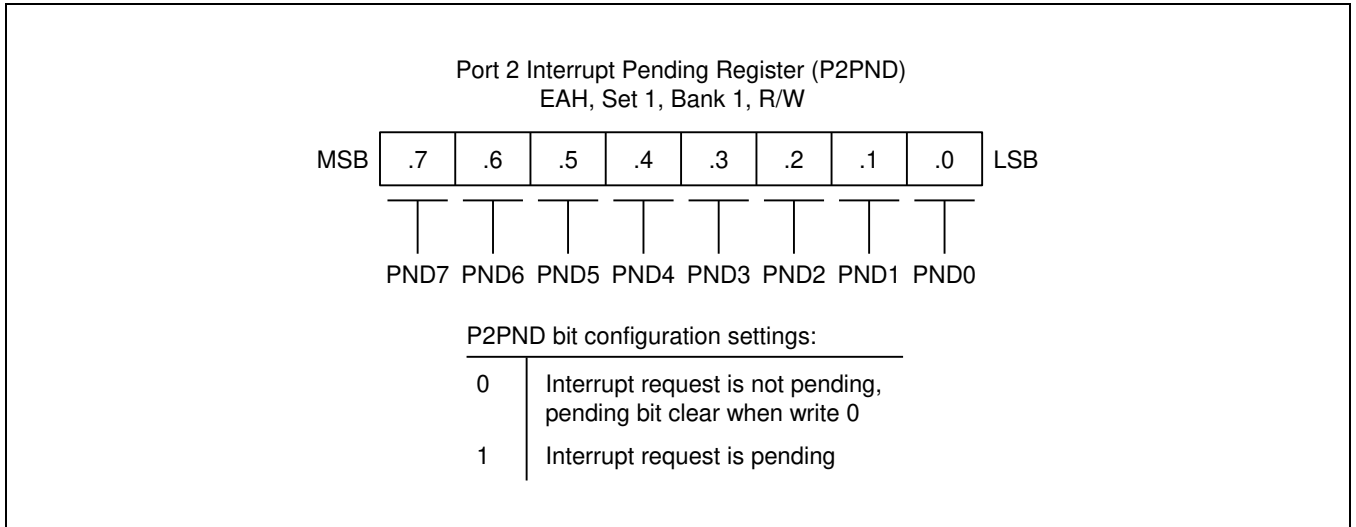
Port 2 Interrupt Pending Register (P2PND)
EAH, Set 1, Bank 1, R/W

| MSB | .7 | .6 | .5 | .4 | .3 | .2 | .1 | .0 | LSB |
|---|---|---|---|---|---|---|---|---|---|

PND7 PND6 PND5 PND4 PND3 PND2 PND1 PND0

P2PND bit configuration settings:

| | |
|---|---|
| 0 | Interrupt request is not pending, pending bit clear when write 0 |
| 1 | Interrupt request is pending |